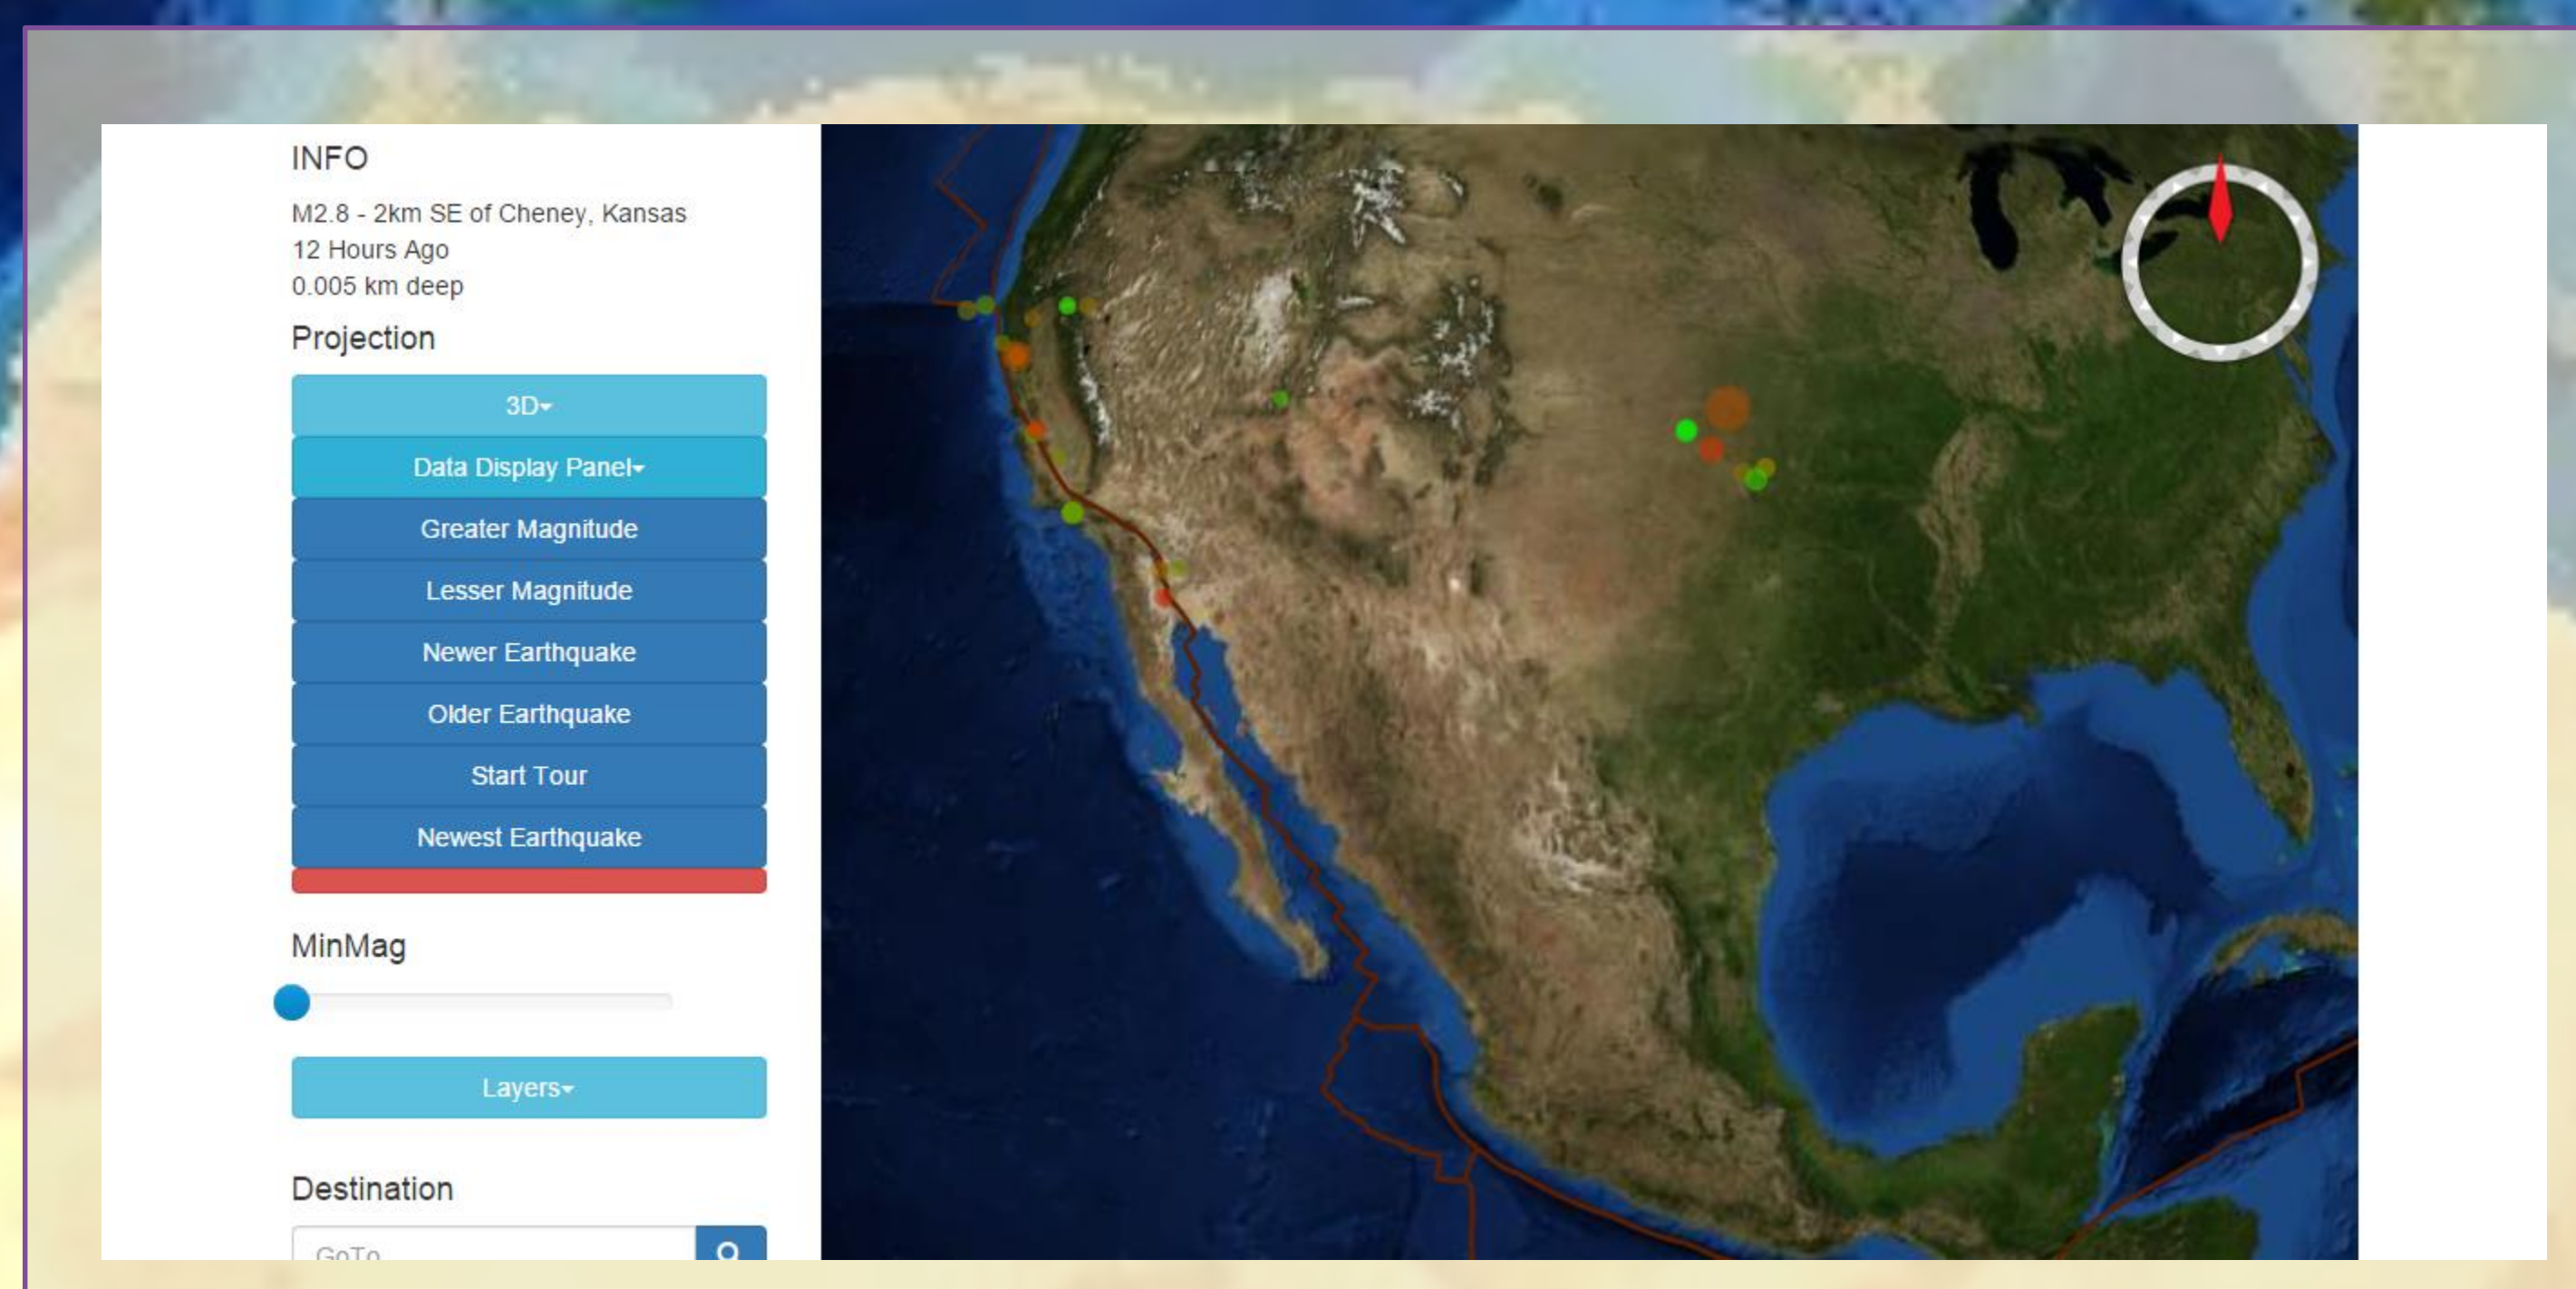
INFO

M2.8 - 2km SE of Cheney, Kansas
12 Hours Ago
0.005 km deep

Projection

3D▾

Data Display Panel▾

Greater Magnitude

Lesser Magnitude

Newer Earthquake

Older Earthquake

Start Tour

Newest Earthquake

MinMag

Layers▾

Destination

GoTo